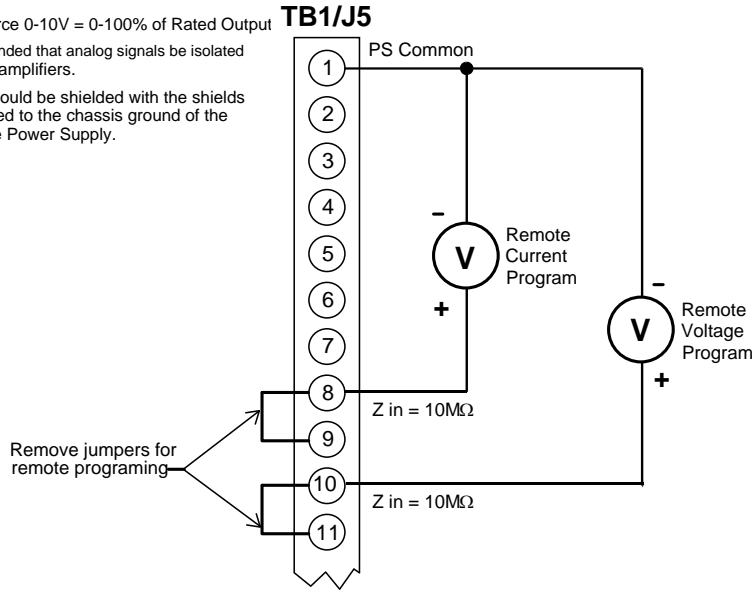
rce 0-10V = 0-100% of Rated Output

nded that analog signals be isolated amplifiers.

ould be shielded with the shields ed to the chassis ground of the e Power Supply.

TB1/J5

PS Common

1
2
3
4
5
6
7
8
9
10
11

–
V
+
Remote Current Program

–
V
+
Remote Voltage Program

Z in = 10M$\Omega$

Z in = 10M$\Omega$

Remove jumpers for remote programing